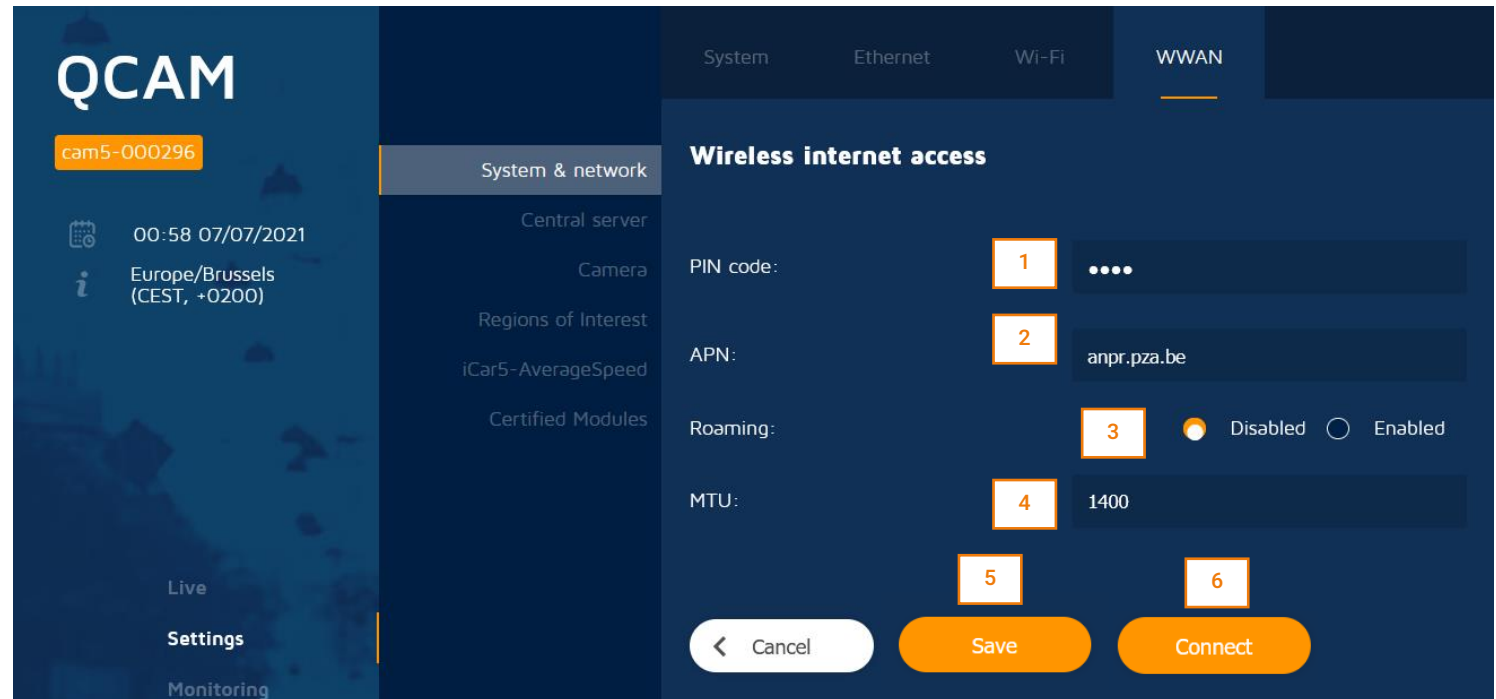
QCAM

cam5-000296

00:58 07/07/2021

Europe/Brussels (CEST, +0200)

Live

Settings

Monitoring

System & network

Central server

Camera

Regions of Interest

iCar5-AverageSpeed

Certified Modules

System

Ethernet

Wi-Fi

WWAN

Wireless internet access

PIN code:

1

••••

APN:

2

anpr.pza.be

Roaming:

3

Disabled

Enabled

MTU:

4

1400

5

6

Cancel

Save

Connect